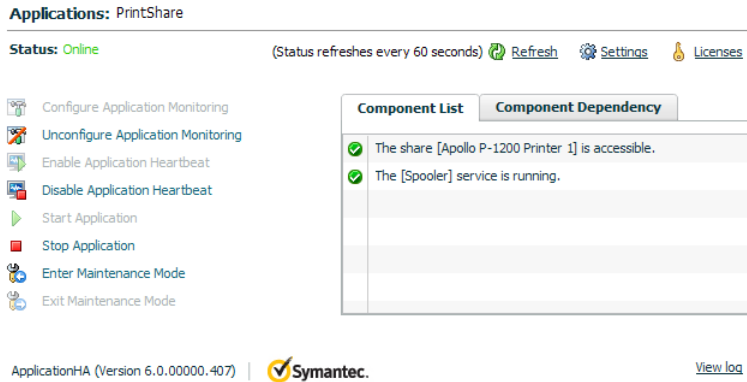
Applications: PrintShare

Status: Online

(Status refreshes every 60 seconds) Refresh Settings Licenses

Configure Application Monitoring
Unconfigure Application Monitoring
Enable Application Heartbeat
Disable Application Heartbeat
Start Application
Stop Application
Enter Maintenance Mode
Exit Maintenance Mode

Component List | Component Dependency

The share [Apollo P-1200 Printer 1] is accessible.
The [Spooler] service is running.

ApplicationHA (Version 6.0.00000.407) | Symantec.

View log